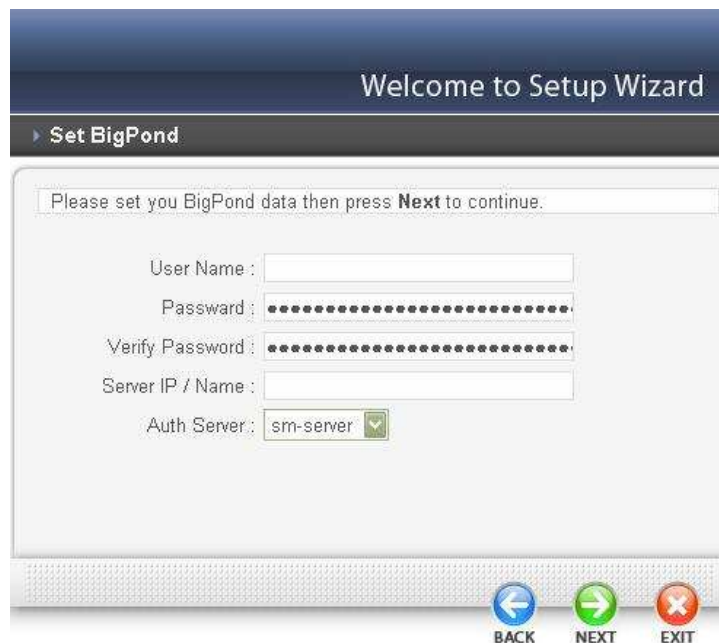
Welcome to Setup Wizard

Set BigPond

Please set you BigPond data then press **Next** to continue.

User Name :

Passward : ••••••••••••••••••••••••••••

Verify Password : ••••••••••••••••••••••••••••

Server IP / Name :

Auth Server : sm-server

BACK NEXT EXIT